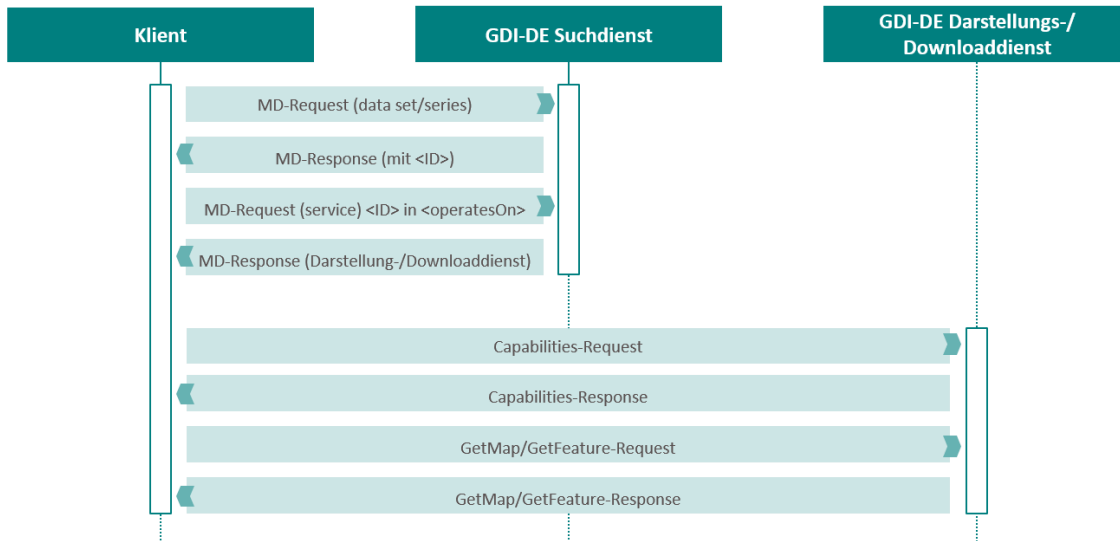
Klient

GDI-DE Suchdienst

GDI-DE Darstellungs-/ Downloaddienst

MD-Request (data set/series)

MD-Response (mit <ID>)

MD-Request (service) <ID> in <operatesOn>

MD-Response (Darstellung-/Downloaddienst)

Capabilities-Request

Capabilities-Response

GetMap/GetFeature-Request

GetMap/GetFeature-Response